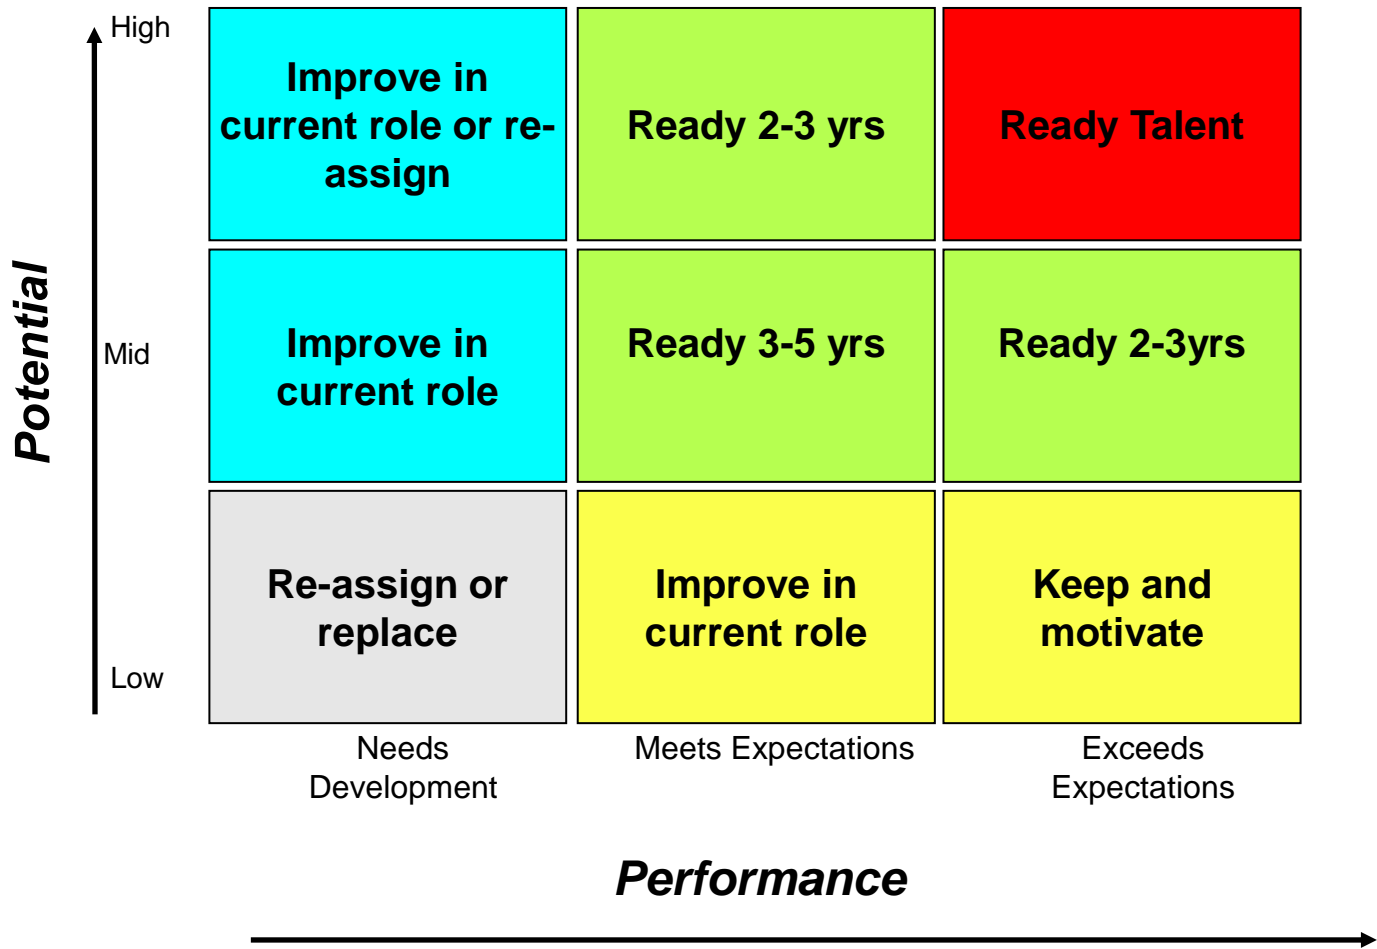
Potential

High

Mid

Low

| Improve in current role or re-assign | Ready 2-3 yrs | Ready Talent |
|---|---|---|
| Improve in current role | Ready 3-5 yrs | Ready 2-3yrs |
| Re-assign or replace | Improve in current role | Keep and motivate |

Needs Development

Meets Expectations

Exceeds Expectations

Performance